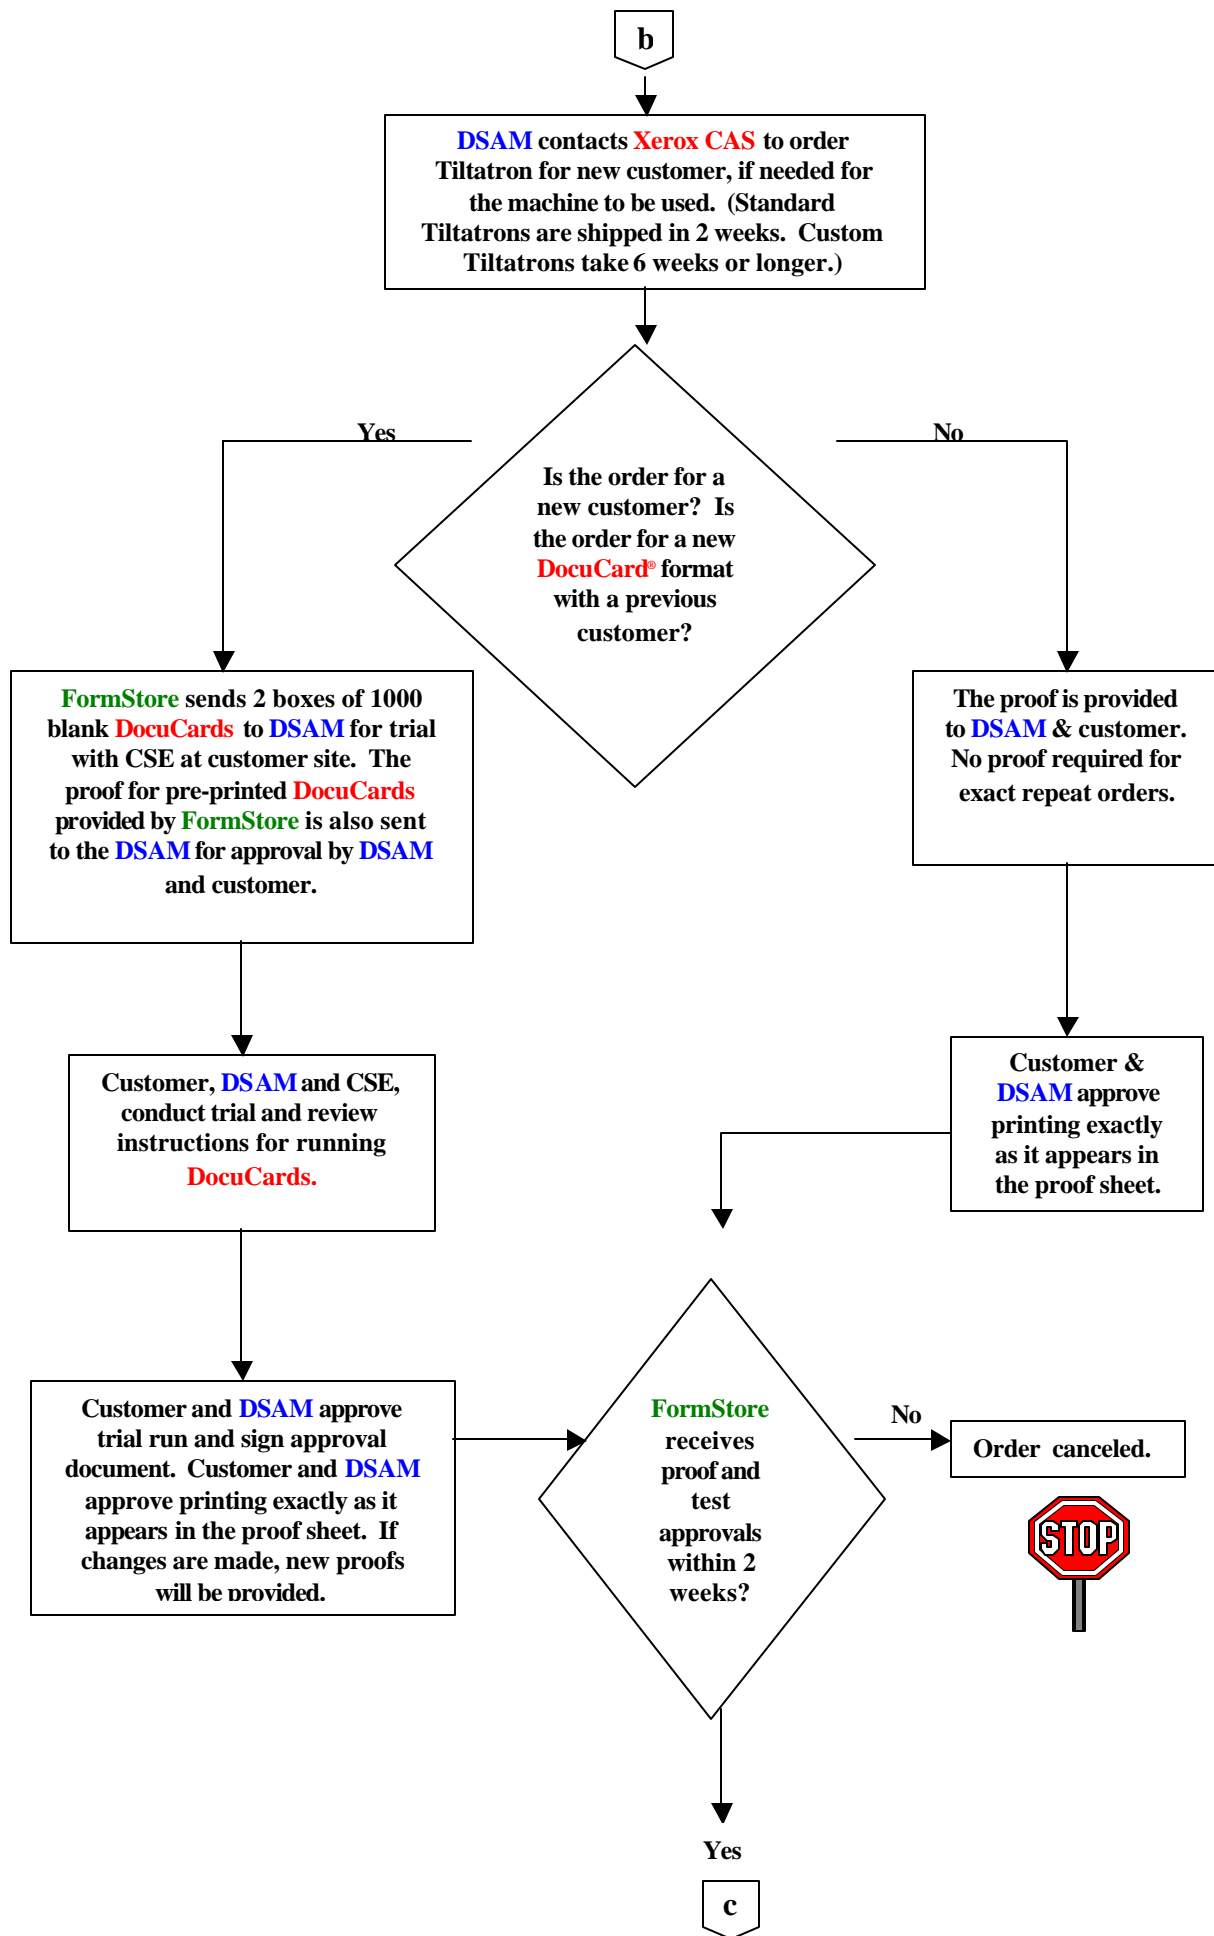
b

DSAM contacts Xerox CAS to order Tiltatron for new customer, if needed for the machine to be used. (Standard Tiltatrons are shipped in 2 weeks. Custom Tiltatrons take 6 weeks or longer.)

Yes

Is the order for a new customer? Is the order for a new DocuCard® format with a previous customer?

No

FormStore sends 2 boxes of 1000 blank DocuCards to DSAM for trial with CSE at customer site. The proof for pre-printed DocuCards provided by FormStore is also sent to the DSAM for approval by DSAM and customer.

The proof is provided to DSAM & customer. No proof required for exact repeat orders.

Customer, DSAM and CSE, conduct trial and review instructions for running DocuCards.

Customer & DSAM approve printing exactly as it appears in the proof sheet.

Customer and DSAM approve trial run and sign approval document. Customer and DSAM approve printing exactly as it appears in the proof sheet. If changes are made, new proofs will be provided.

FormStore receives proof and test approvals within 2 weeks?

No

Order canceled.

STOP

Yes

c